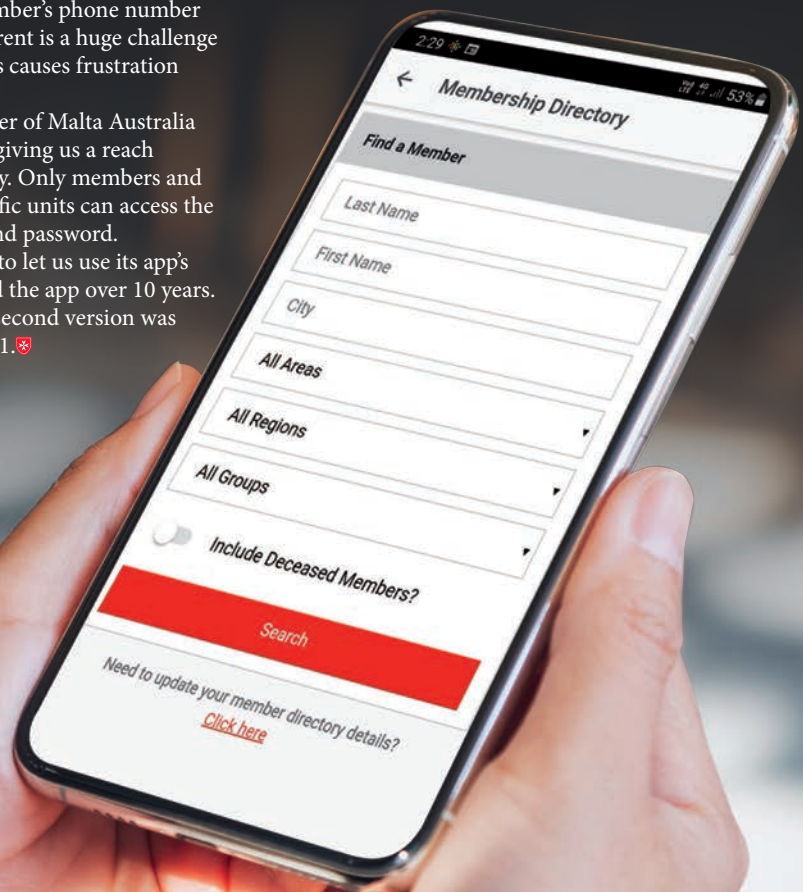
mber's phone number
rent is a huge challenge
s causes frustration

er of Malta Australia
giving us a reach
y. Only members and
fic units can access the
nd password.
to let us use its app's
d the app over 10 years.
econd version was
1.

2:29

53%

← Membership Directory

Find a Member

Last Name

First Name

City

All Areas

All Regions

All Groups

Include Deceased Members?

Search

Need to update your member directory details?
Click here